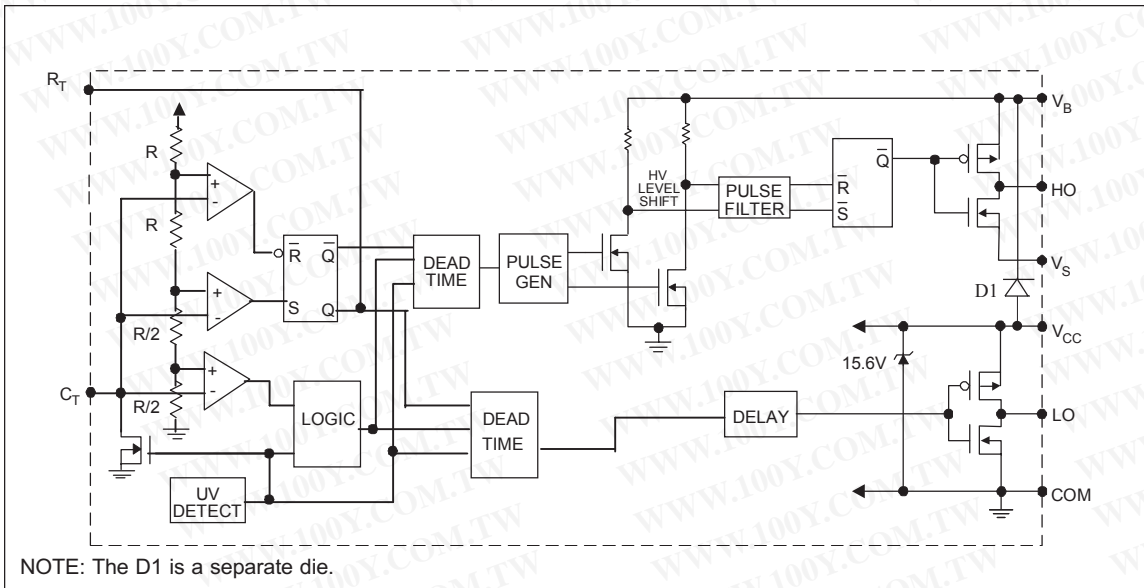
$R_T$

R

R

R/2

R/2

$C_T$

+

-

+

-

+

-

$\overline{R}$ $\overline{Q}$

S Q

DEAD TIME

PULSE GEN

HV LEVEL SHIFT

PULSE FILTER

$\overline{R}$

$\overline{S}$

$\overline{Q}$

$V_B$

HO

$V_S$

D1

$V_{CC}$

15.6V

LOGIC

DEAD TIME

DELAY

LO

UV DETECT

COM

NOTE: The D1 is a separate die.

WWW.100Y.COM.TW